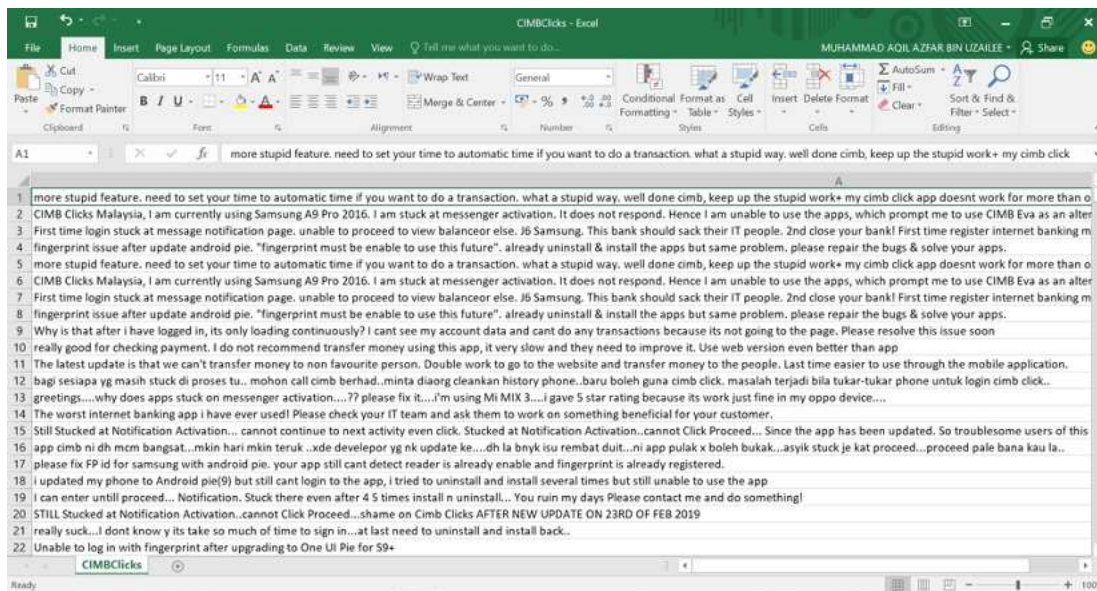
CIMBClicks - Excel

File Home Insert Page Layout Formulas Data Review View Tell me what you want to do...
MUHAMMAD AQIL AZFAR BIN UZAILEE Share

Cut Copy Format Painter Paste Clipboard
Calibri 11 A A
B I U Font
Wrap Text Merge & Center Alignment
General Number
Conditional Formatting Format as Table Cell Styles Styles
Insert Delete Format Cells
AutoSum Fill Clear Sort & Find & Filter Select Editing

A1 more stupid feature. need to set your time to automatic time if you want to do a transaction. what a stupid way. well done cimb, keep up the stupid work+ my cimb click

A
1 more stupid feature. need to set your time to automatic time if you want to do a transaction. what a stupid way. well done cimb, keep up the stupid work+ my cimb click app doesnt work for more than o
2 CIMB Clicks Malaysia, I am currently using Samsung A9 Pro 2016. I am stuck at messenger activation. It does not respond. Hence I am unable to use the apps, which prompt me to use CIMB Eva as an alter
3 First time login stuck at message notification page. unable to proceed to view balanceor else. J6 Samsung. This bank should sack their IT people. 2nd close your bank! First time register internet banking m
4 fingerprint issue after update android pie. "fingerprint must be enable to use this future". already uninstall & install the apps but same problem. please repair the bugs & solve your apps.
5 more stupid feature. need to set your time to automatic time if you want to do a transaction. what a stupid way. well done cimb, keep up the stupid work+ my cimb click app doesnt work for more than o
6 CIMB Clicks Malaysia, I am currently using Samsung A9 Pro 2016. I am stuck at messenger activation. It does not respond. Hence I am unable to use the apps, which prompt me to use CIMB Eva as an alter
7 First time login stuck at message notification page. unable to proceed to view balanceor else. J6 Samsung. This bank should sack their IT people. 2nd close your bank! First time register internet banking m
8 fingerprint issue after update android pie. "fingerprint must be enable to use this future". already uninstall & install the apps but same problem. please repair the bugs & solve your apps.
9 Why is that after i have logged in, its only loading continuously? I cant see my account data and cant do any transactions because its not going to the page. Please resolve this issue soon
10 really good for checking payment. I do not recommend transfer money using this app, it very slow and they need to improve it. Use web version even better than app
11 The latest update is that we can't transfer money to non favourite person. Double work to go to the website and transfer money to the people. Last time easier to use through the mobile application.
12 bagi sesiapa yg masih stuck di proses tu.. mohon call cimb berhad..minta diaorg cleankan history phone..baru boleh guna cimb click. masalah terjadi bila tukar-tukar phone untuk login cimb click..
13 greetings....why does apps stuck on messenger activation....?? please fix it....i'm using Mi MIX 3....i gave 5 star rating because its work just fine in my oppo device....
14 The worst internet banking app i have ever used! Please check your IT team and ask them to work on something beneficial for your customer.
15 Still Stucked at Notification Activation... cannot continue to next activity even click. Stucked at Notification Activation..cannot Click Proceed... Since the app has been updated. So troublesome users of this
16 app cimb ni dh mcm bangsat...mkin hari mkin teruk ..xde develepor yg nk update ke....dh la bnyk isu rembat duit....ni app pulak x boleh bukak...asyik stuck je kat proceed...proceed pale bana kau la..
17 please fix FP id for samsung with android pie. your app still cant detect reader is already enable and fingerprint is already registered.
18 i updated my phone to Android pie(9) but still cant login to the app, i tried to uninstall and install several times but still unable to use the app
19 I can enter untill proceed... Notification. Stuck there even after 4 5 times install n uninstall... You ruin my days Please contact me and do something!
20 STILL Stucked at Notification Activation..cannot Click Proceed...shame on Cimb Clicks AFTER NEW UPDATE ON 23RD OF FEB 2019
21 really suck...I dont know y its take so much of time to sign in...at last need to uninstall and install back..
22 Unable to log in with fingerprint after upgrading to One UI Pie for 59+

CIMBClicks
Ready + 100